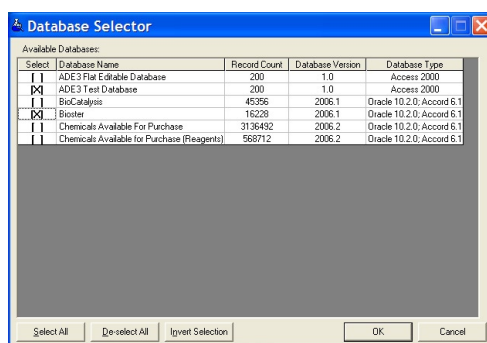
Database Selector

Available Databases:

| Select | Database Name | Record Count | Database Version | Database Type |
|---|---|---|---|---|
| [ ] | ADE3 Flat Editable Database | 200 | 1.0 | Access 2000 |
| [X] | ADE3 Test Database | 200 | 1.0 | Access 2000 |
| [ ] | BioCatalysis | 45356 | 2006.1 | Oracle 10.2.0; Accord 6.1 |
| [X] | Bioster | 16228 | 2006.1 | Oracle 10.2.0; Accord 6.1 |
| [ ] | Chemicals Available For Purchase | 3136492 | 2006.2 | Oracle 10.2.0; Accord 6.1 |
| [ ] | Chemicals Available for Purchase (Reagents) | 568712 | 2006.2 | Oracle 10.2.0; Accord 6.1 |

Select All | De-select All | Invert Selection | OK | Cancel